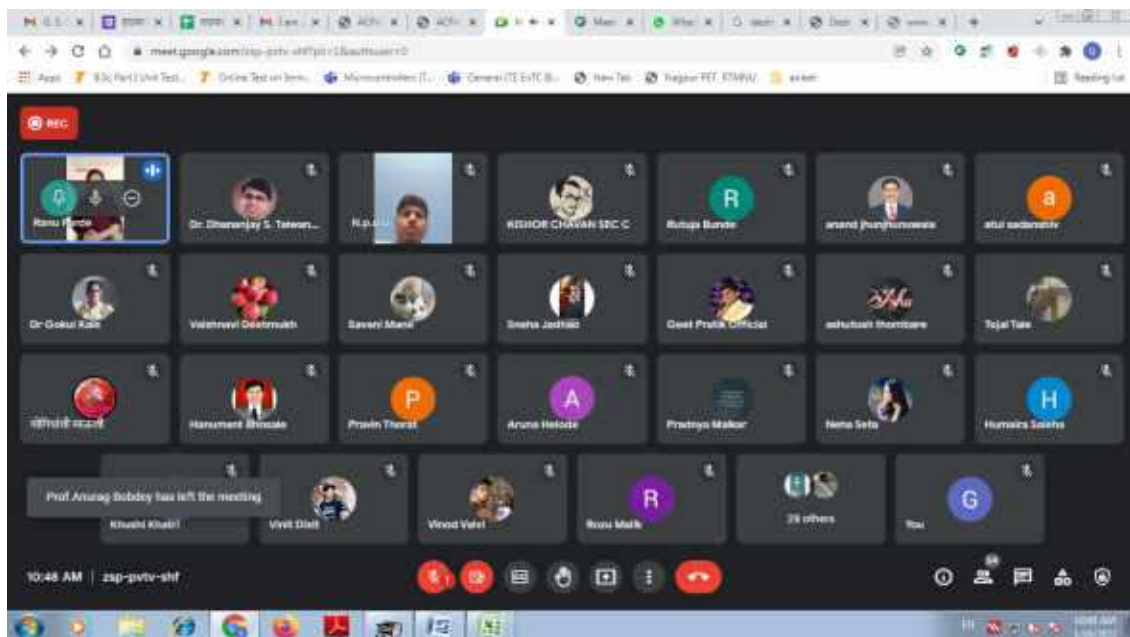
meet.google.com/zsp-pvtv-shf

Apps
Reading list

REC

Ranu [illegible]
Dr. Dhananjay S. Taiwan...
N.p.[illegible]
KISHOR CHAVAN SBC C
R
Rutuja Bunde
anand jhunjhunwala
a
atul sadanshiv

Dr Gokul Kale
Vaishnavi Deshmukh
Saveni Mane
Sneha Jadhao
Geet Pratik Official
ashutosh thombare
Tejal Tale

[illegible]
Hanumant Bhosale
P
Pravin Thorat
A
Aruna Helode
Pradnya Malkar
Neha Sete
H
Humaira Saleha

Prof Anurag Bobdey has left the meeting
Khushi Khatri
Vivek Dixit
Vinod Velvi
R
Rozu Malik
29 others
G
You

10:46 AM | zsp-pvtv-shf